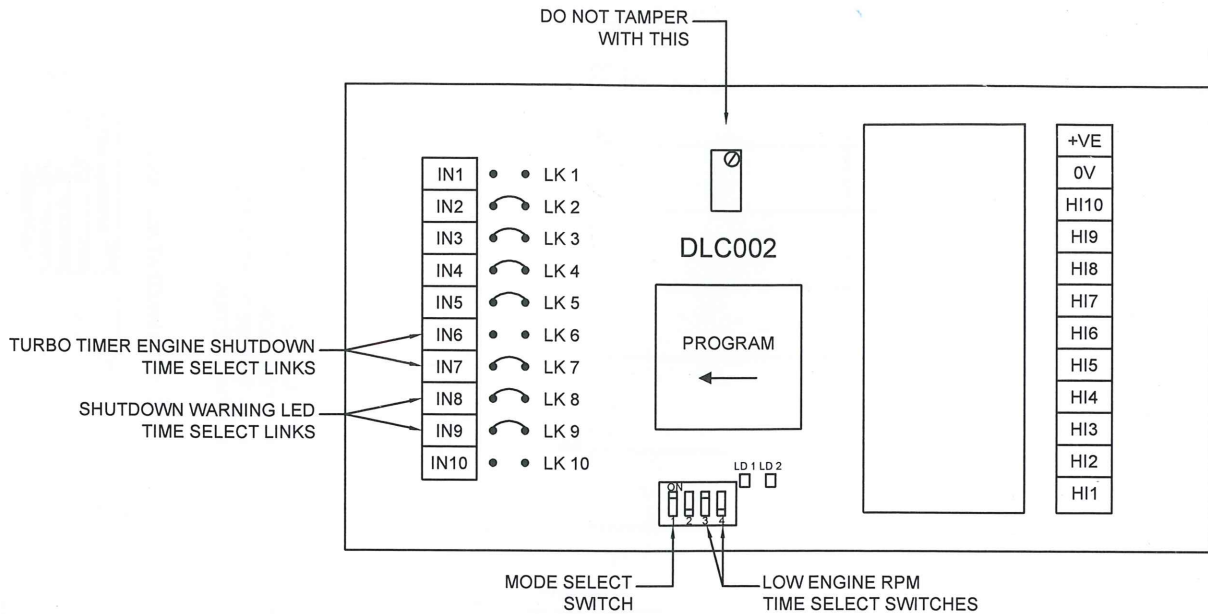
DO NOT TAMPER WITH THIS

IN1 LK 1
IN2 LK 2
IN3 LK 3
IN4 LK 4
IN5 LK 5
IN6 LK 6
IN7 LK 7
IN8 LK 8
IN9 LK 9
IN10 LK 10

DLC002

PROGRAM

+VE
0V
HI10
HI9
HI8
HI7
HI6
HI5
HI4
HI3
HI2
HI1

TURBO TIMER ENGINE SHUTDOWN TIME SELECT LINKS

SHUTDOWN WARNING LED TIME SELECT LINKS

LD 1 LD 2

ON
1 2 3 4

MODE SELECT SWITCH

LOW ENGINE RPM TIME SELECT SWITCHES